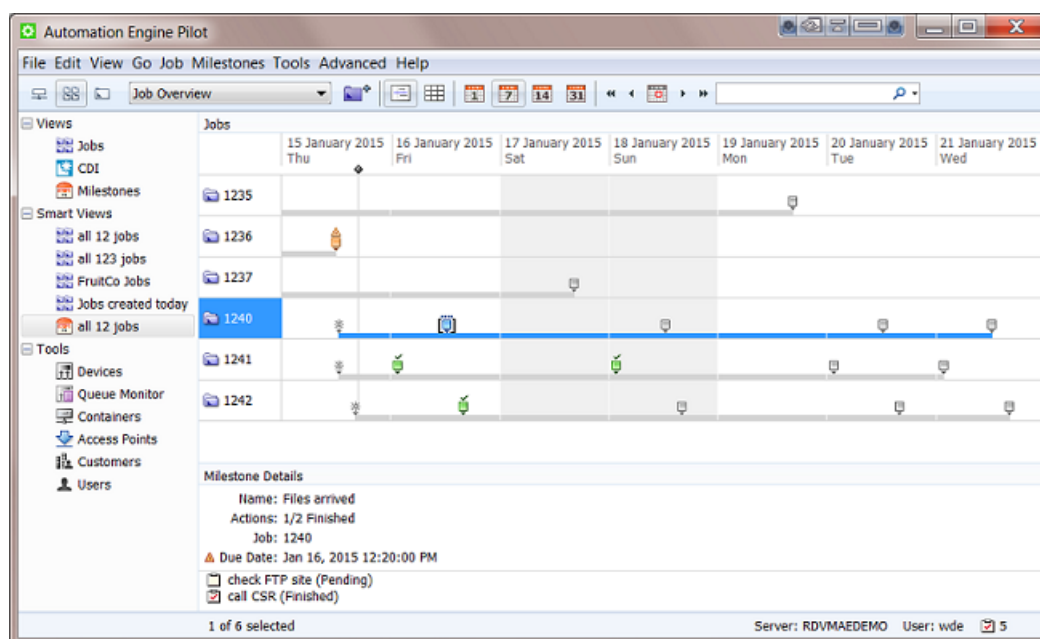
Automation Engine Pilot

File Edit View Go Job Milestones Tools Advanced Help

Job Overview

1 7 14 31

Views
Jobs
CDI
Milestones
Smart Views
all 12 jobs
all 123 jobs
FruitCo Jobs
Jobs created today
all 12 jobs
Tools
Devices
Queue Monitor
Containers
Access Points
Customers
Users

Jobs

| | 15 January 2015 Thu | 16 January 2015 Fri | 17 January 2015 Sat | 18 January 2015 Sun | 19 January 2015 Mon | 20 January 2015 Tue | 21 January 2015 Wed |
|---|---|---|---|---|---|---|---|
| 1235 | | | | | | | |
| 1236 | | | | | | | |
| 1237 | | | | | | | |
| 1240 | | | | | | | |
| 1241 | | | | | | | |
| 1242 | | | | | | | |

Milestone Details
Name: Files arrived
Actions: 1/2 Finished
Job: 1240
Due Date: Jan 16, 2015 12:20:00 PM

check FTP site (Pending)
call CSR (Finished)

1 of 6 selected

Server: RDVMAEDEMO User: wde 5